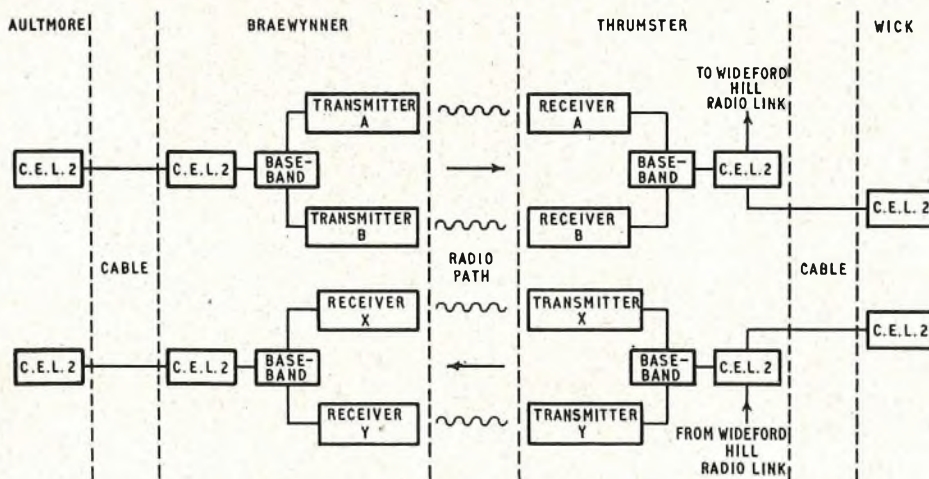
AULTMORE

BRAEWYNNER

THRUMSTER

WICK

TO WIDEFORD HILL RADIO LINK

TRANSMITTER A

RECEIVER A

C.E.L. 2

C.E.L. 2

BASE-BAND

BASE-BAND

C.E.L. 2

C.E.L. 2

TRANSMITTER B

RECEIVER B

CABLE

RADIO PATH

CABLE

RECEIVER X

TRANSMITTER X

C.E.L. 2

C.E.L. 2

C.E.L. 2

BASE-BAND

BASE-BAND

C.E.L. 2

RECEIVER Y

TRANSMITTER Y

FROM WIDEFORD HILL RADIO LINK